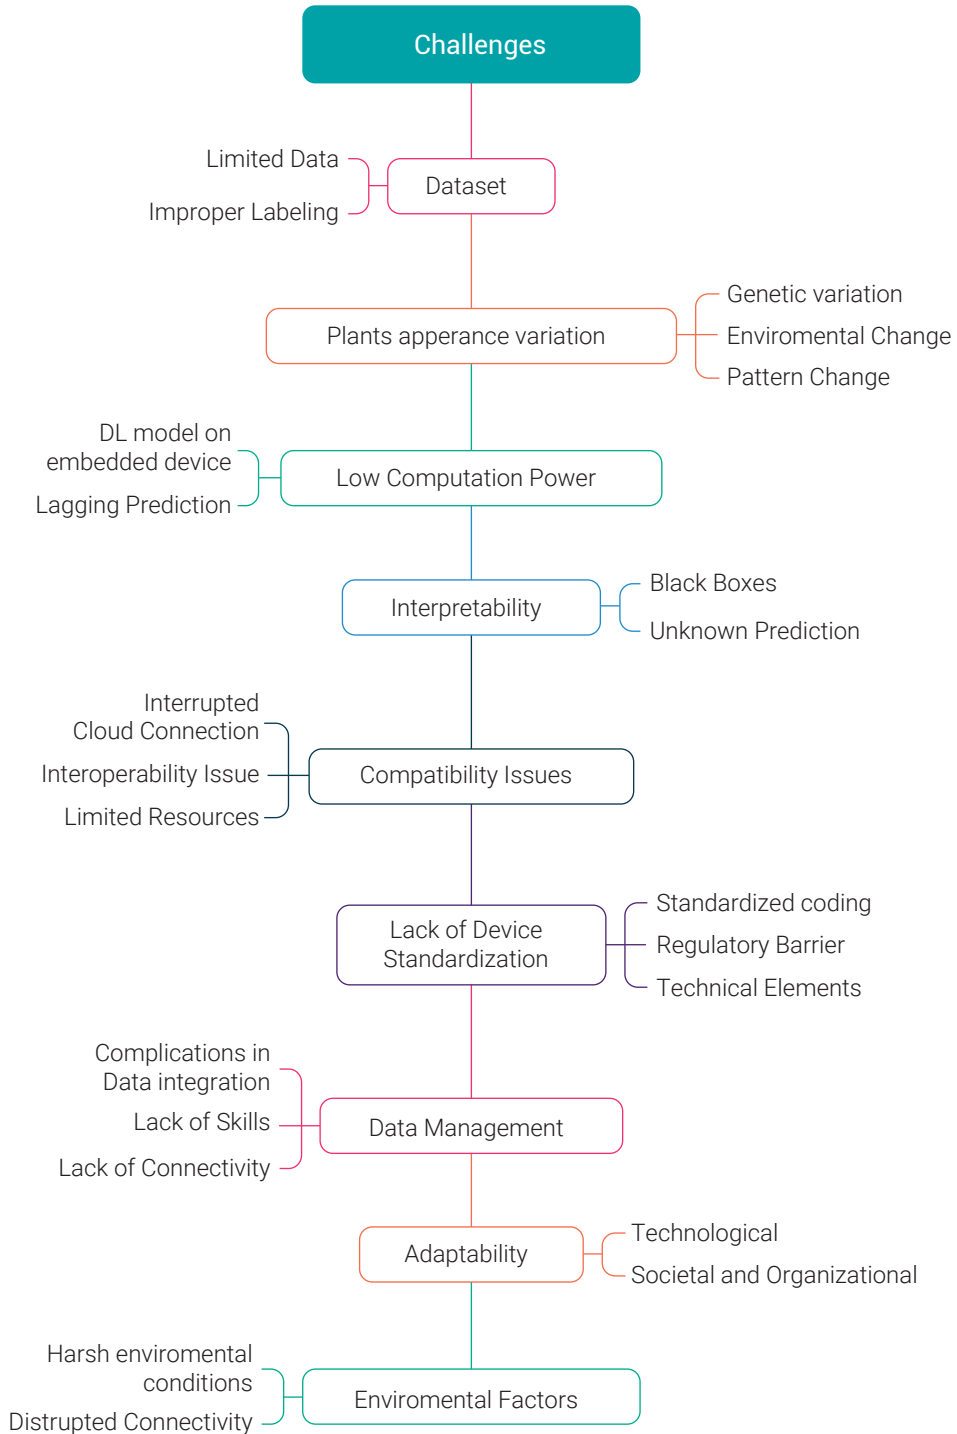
Challenges

Limited Data
Improper Labeling
Dataset

Plants apperance variation
Genetic variation
Enviromental Change
Pattern Change

DL model on embedded device
Lagging Prediction
Low Computation Power

Interpretability
Black Boxes
Unknown Prediction

Interrupted Cloud Connection
Interoperability Issue
Limited Resources
Compatibility Issues

Lack of Device Standardization
Standardized coding
Regulatory Barrier
Technical Elements

Complications in Data integration
Lack of Skills
Lack of Connectivity
Data Management

Adaptability
Technological
Societal and Organizational

Harsh enviromental conditions
Distrupted Connectivity
Enviromental Factors